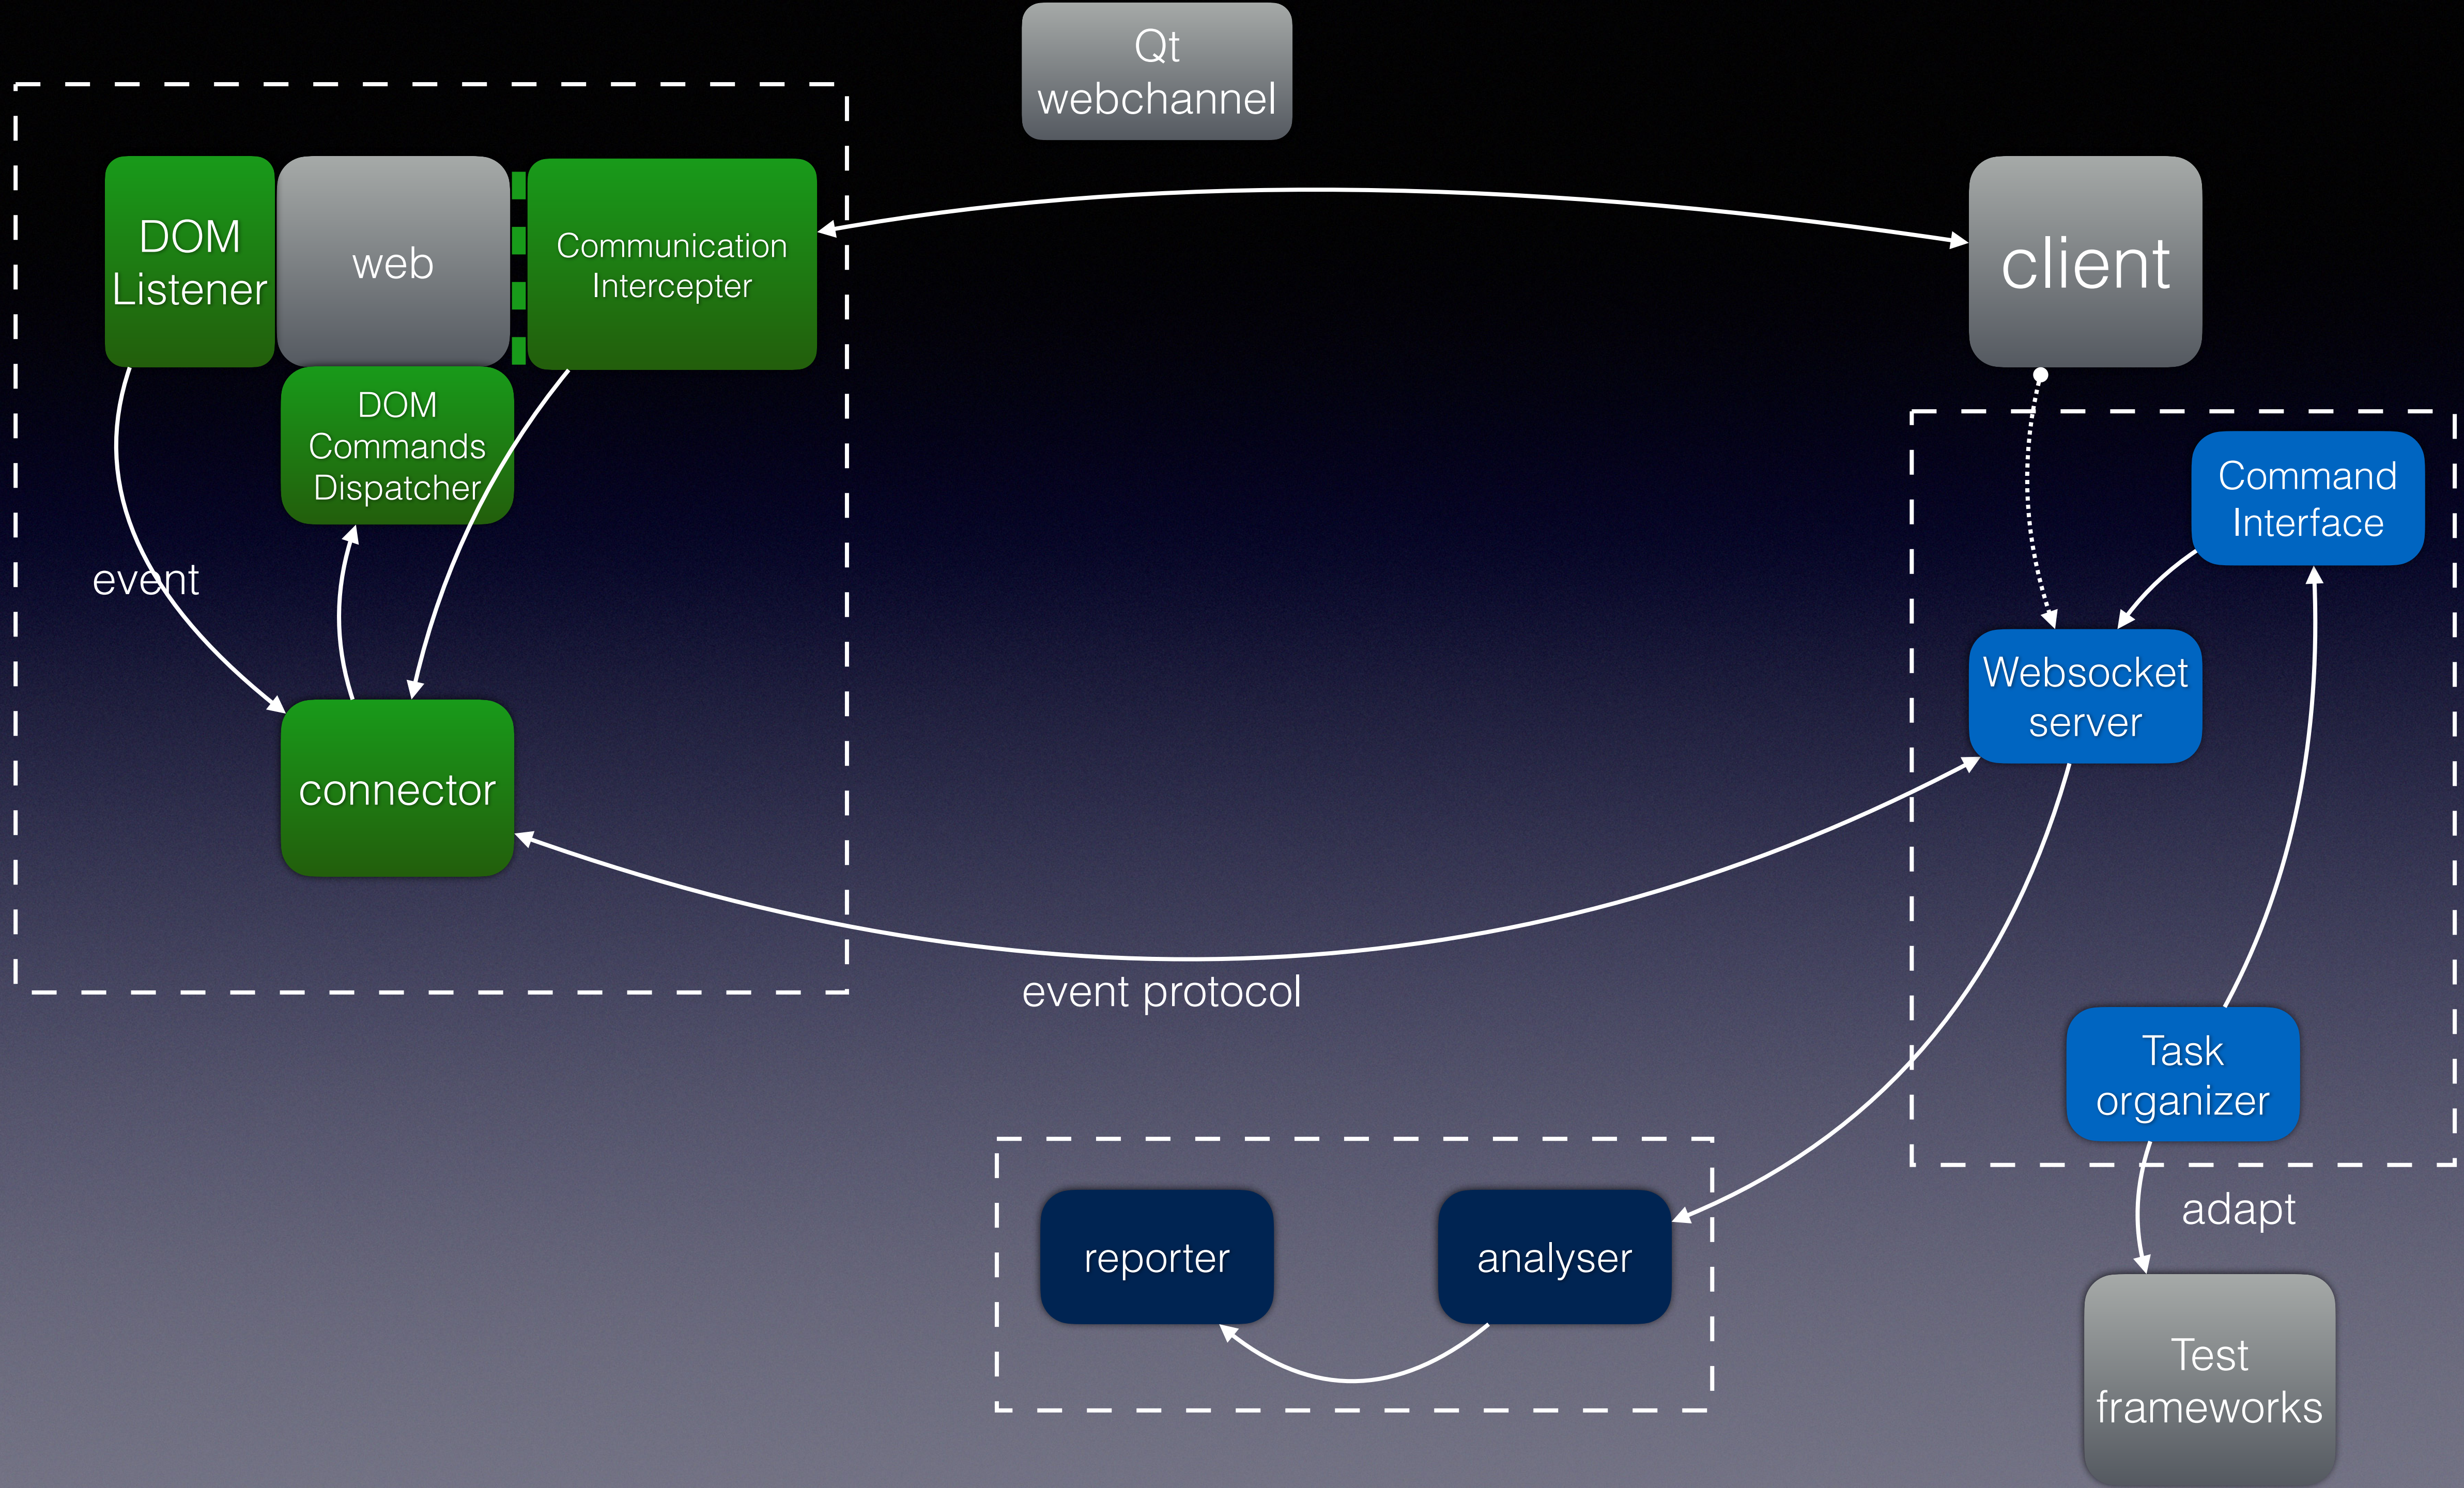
Qt webchannel

DOM Listener

web

Communication Intercepter

client

DOM Commands Dispatcher

event

Command Interface

Websocket server

connector

event protocol

Task organizer

adapt

reporter

analyser

Test frameworks